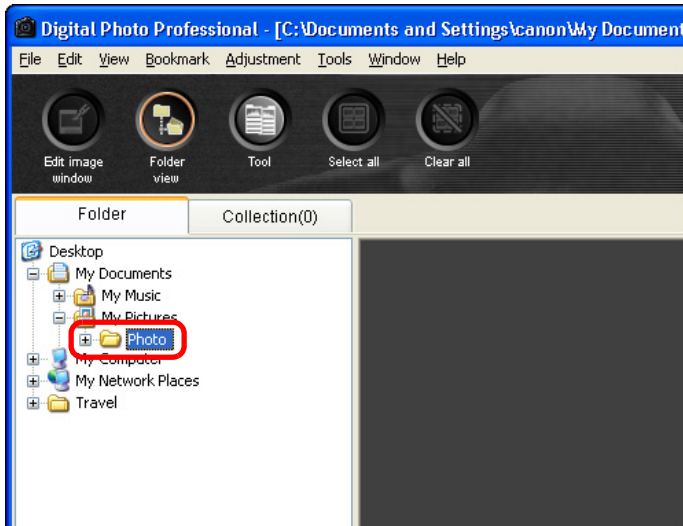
Digital Photo Professional - [C:\Documents and Settings\canon\My Document

File Edit View Bookmark Adjustment Tools Window Help

Edit image window
Folder view
Tool
Select all
Clear all

Folder
Collection(0)

Desktop
My Documents
My Music
My Pictures
Photo
My Computer
My Network Places
Travel